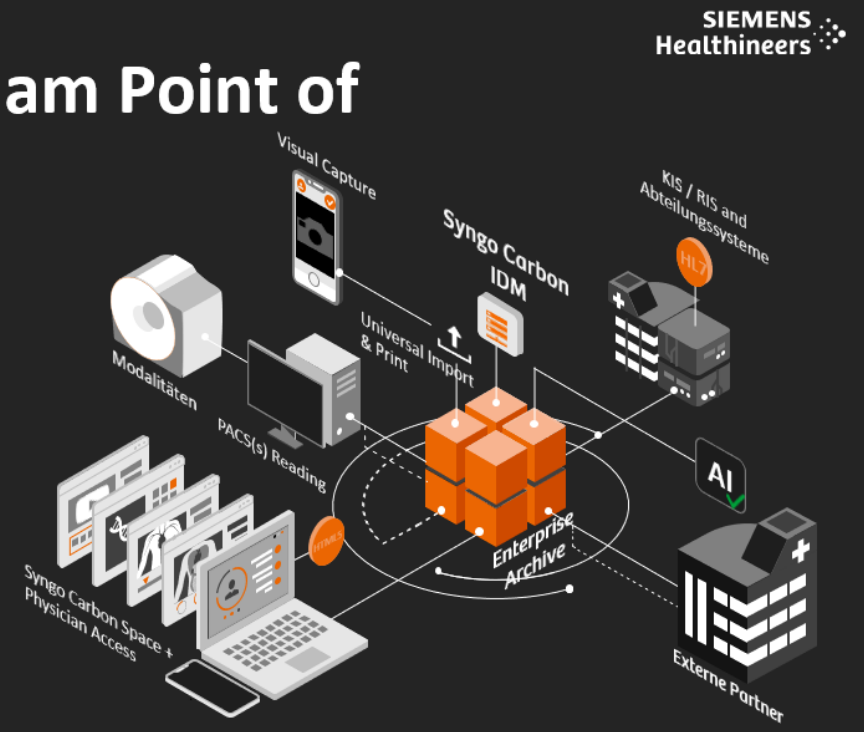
SIEMENS Healthineers

am Point of

Visual Capture

Syngo Carbon IDM

KIS / RIS and Abteilungssysteme

HL7

Universal Import & Print

Modalitäten

PACS(s) Reading

AI

HTML5

Enterprise Archive

Syngo Carbon Space + Physician Access

Externe Partner